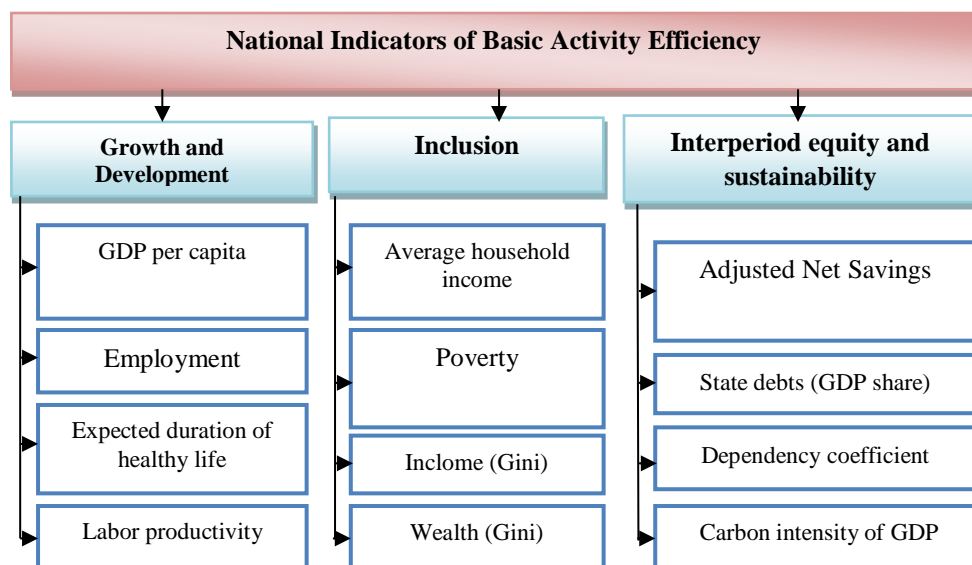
National Indicators of Basic Activity Efficiency

Growth and Development

GDP per capita

Employment

Expected duration of healthy life

Labor productivity

Inclusion

Average household income

Poverty

Inclome (Gini)

Wealth (Gini)

Interperiod equity and sustainability

Adjusted Net Savings

State debts (GDP share)

Dependency coefficient

Carbon intensity of GDP